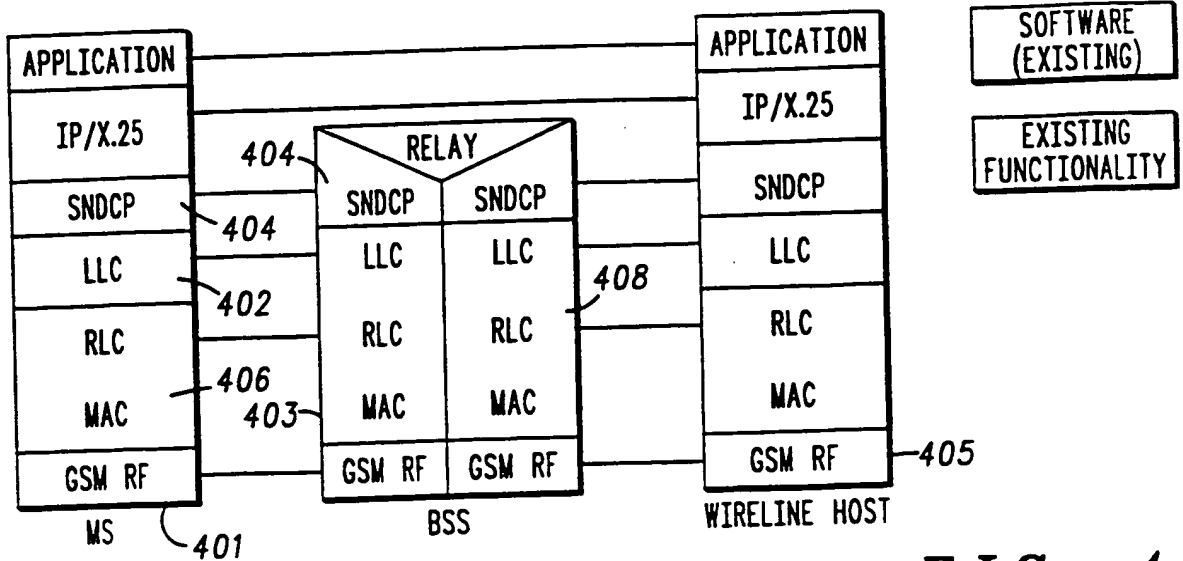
APPLICATION
IP/X.25
SNDCP
LLC
RLC
MAC
GSM RF
MS
401

404
402
406

RELAY
404
SNDCP
LLC
RLC
MAC
GSM RF
SNDCP
LLC
RLC
MAC
GSM RF
403
408
BSS

APPLICATION
IP/X.25
SNDCP
LLC
RLC
MAC
GSM RF
405
WIRELINE HOST

SOFTWARE (EXISTING)

EXISTING FUNCTIONALITY

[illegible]